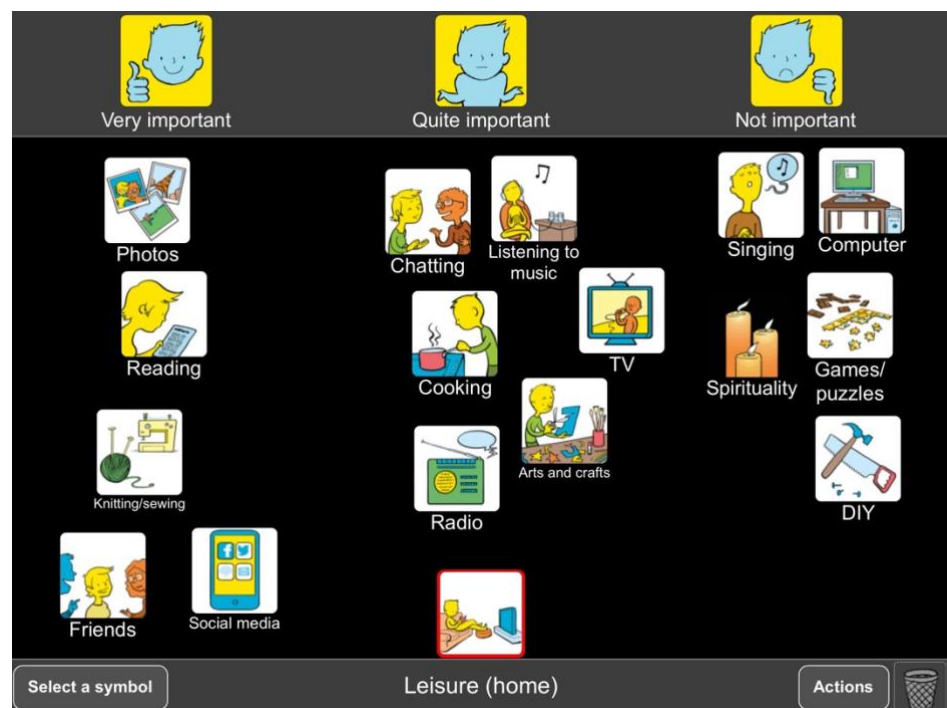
Very important

Quite important

Not important

Photos

Reading

Knitting/sewing

Friends

Social media

Chatting

Listening to music

Cooking

TV

Arts and crafts

Radio

Singing

Computer

Spirituality

Games/ puzzles

DIY

Select a symbol

Leisure (home)

Actions